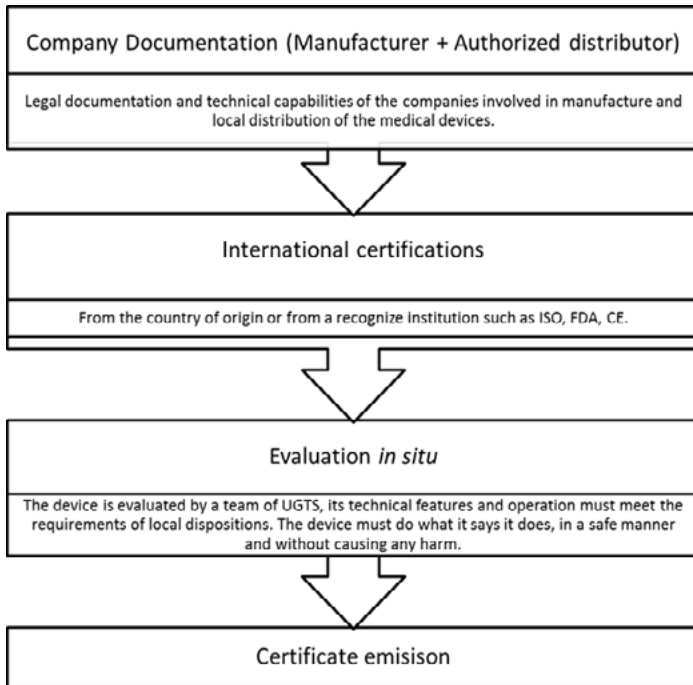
Company Documentation (Manufacturer + Authorized distributor)

Legal documentation and technical capabilities of the companies involved in manufacture and local distribution of the medical devices.

International certifications

From the country of origin or from a recognize institution such as ISO, FDA, CE.

Evaluation *in situ*

The device is evaluated by a team of UGTS, its technical features and operation must meet the requirements of local dispositions. The device must do what it says it does, in a safe manner and without causing any harm.

Certificate emisison